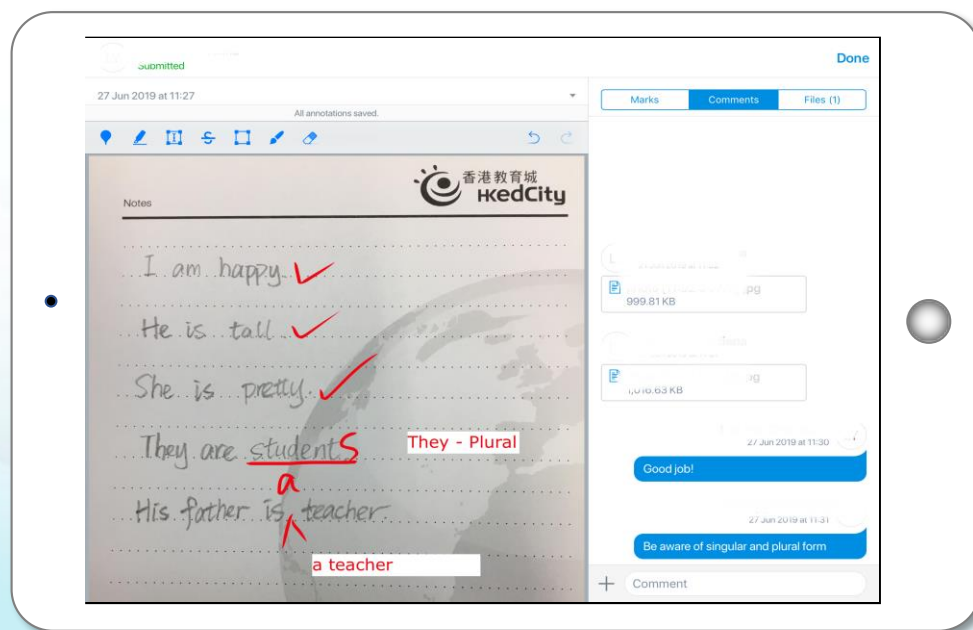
Submitted

Done

27 Jun 2019 at 11:27

All annotations saved.

Marks | Comments | Files (1)

Notes

香港教育城 HKedCity

I am happy

He is tall

She is pretty

They are students

They - Plural

His father is a teacher

a teacher

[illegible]pg
999.81 KB

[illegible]pg
1,016.63 KB

27 Jun 2019 at 11:30

Good job!

27 Jun 2019 at 11:31

Be aware of singular and plural form

Comment